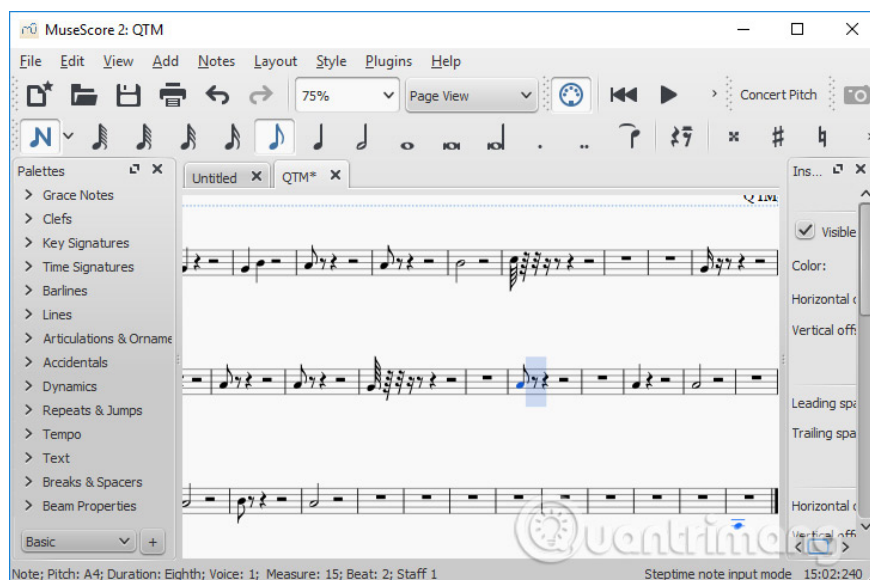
MuseScore 2: QTM

File Edit View Add Notes Layout Style Plugins Help

75%
Page View
Concert Pitch

Palettes
Grace Notes
Clefs
Key Signatures
Time Signatures
Barlines
Lines
Articulations & Orname
Accidentals
Dynamics
Repeats & Jumps
Tempo
Text
Breaks & Spacers
Beam Properties

Basic

Untitled
QTM*

QTM

Ins...
Visible
Color:
Horizontal c
Vertical offs
Leading spa
Trailing spa
Horizontal c
Vertical off

Quantrimang

Note; Pitch: A4; Duration: Eighth; Voice: 1; Measure: 15; Beat: 2; Staff 1
Steptime note input mode 15:02:240